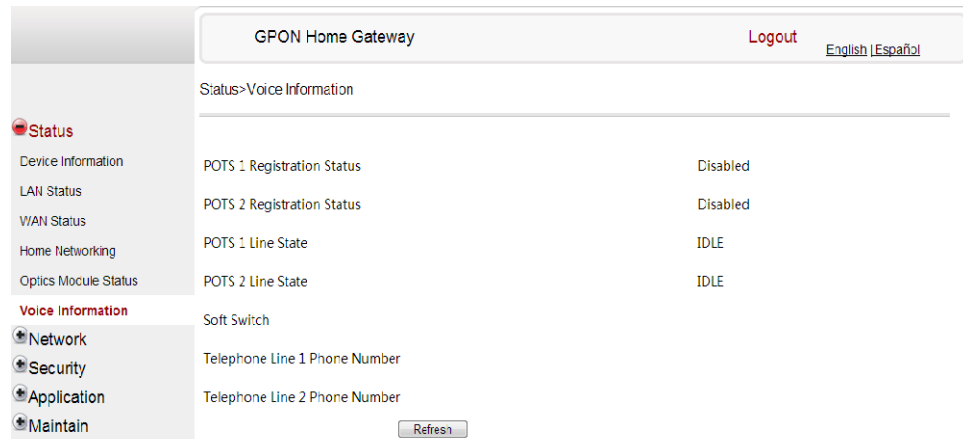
GPON Home Gateway

Logout

English | Español

Status>Voice Information

Status

Device Information

LAN Status

WAN Status

Home Networking

Optics Module Status

Voice Information

Network

Security

Application

Maintain

| | |
|---|---|
| POTS 1 Registration Status | Disabled |
| POTS 2 Registration Status | Disabled |
| POTS 1 Line State | IDLE |
| POTS 2 Line State | IDLE |
| Soft Switch | |
| Telephone Line 1 Phone Number | |
| Telephone Line 2 Phone Number | |

Refresh